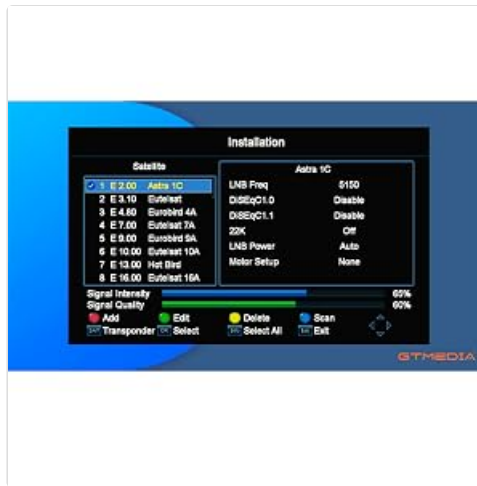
Installation

Satellite

| | | |
|---|---|---|
| 1 | E 2.00 | Astra 1C |
| 2 | E 3.10 | Eutelsat |
| 3 | E 4.80 | Eurobird 4A |
| 4 | E 7.00 | Eutelsat 7A |
| 5 | E 9.00 | Eurobird 9A |
| 6 | E 10.00 | Eutelsat 10A |
| 7 | E 13.00 | Hot Bird |
| 8 | E 16.00 | Eutelsat 16A |

Astra 1C

| | |
|---|---|
| LNB Freq | 5150 |
| DiSEqC1.0 | Disable |
| DiSEqC1.1 | Disable |
| 22K | Off |
| LNB Power | Auto |
| Motor Setup | None |

Signal Intensity 65%
Signal Quality 60%

Add Edit Delete Scan
Transponder OK Select Select All Exit

GTMEDIA